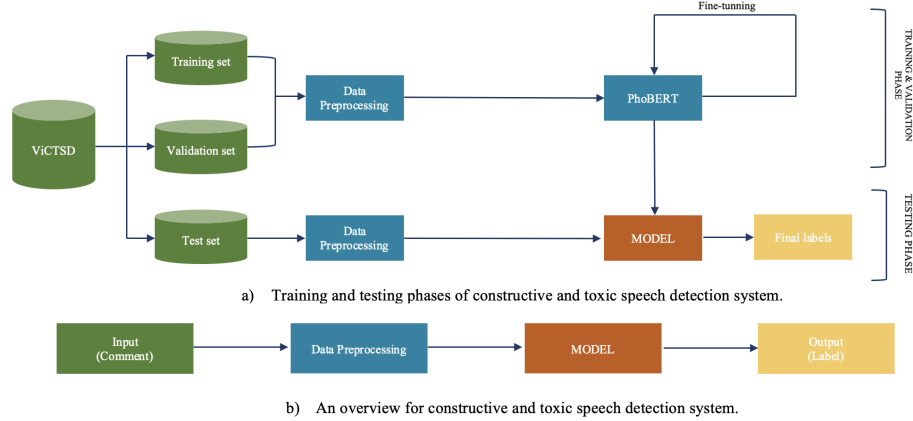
Fine-tunning

TRAINING & VALIDATION PHASE

Training set

ViCTSD

Validation set

Data Preprocessing

PhoBERT

TESTING PHASE

Test set

Data Preprocessing

MODEL

Final labels

a) Training and testing phases of constructive and toxic speech detection system.

Input (Comment)

Data Preprocessing

MODEL

Output (Label)

b) An overview for constructive and toxic speech detection system.